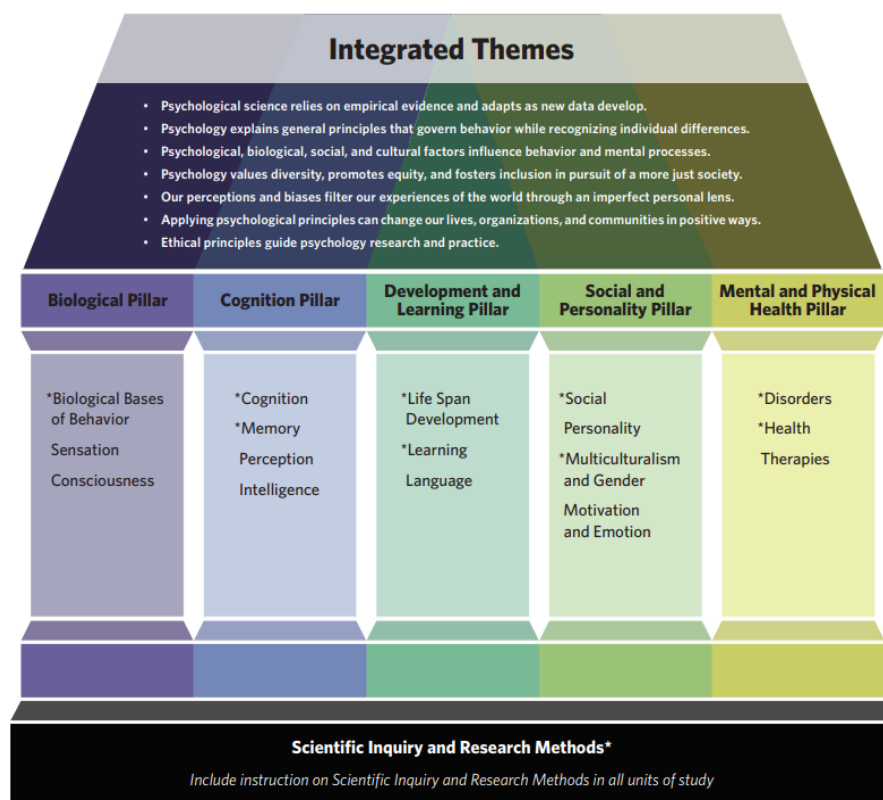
Integrated Themes

- Psychological science relies on empirical evidence and adapts as new data develop.
- Psychology explains general principles that govern behavior while recognizing individual differences.
- Psychological, biological, social, and cultural factors influence behavior and mental processes.
- Psychology values diversity, promotes equity, and fosters inclusion in pursuit of a more just society.
- Our perceptions and biases filter our experiences of the world through an imperfect personal lens.
- Applying psychological principles can change our lives, organizations, and communities in positive ways.
- Ethical principles guide psychology research and practice.

Biological Pillar

*Biological Bases of Behavior
Sensation
Consciousness

Cognition Pillar

*Cognition
*Memory
Perception
Intelligence

Development and Learning Pillar

*Life Span Development
*Learning
Language

Social and Personality Pillar

*Social
Personality
*Multiculturalism and Gender
Motivation and Emotion

Mental and Physical Health Pillar

*Disorders
*Health
Therapies

Scientific Inquiry and Research Methods*

Include instruction on Scientific Inquiry and Research Methods in all units of study